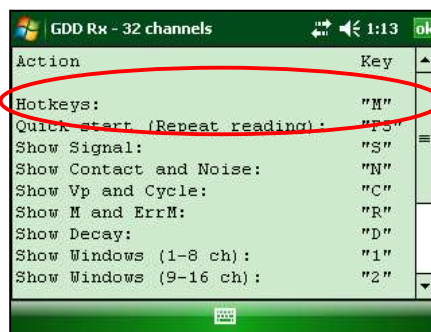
GDD Rx - 32 channels 1:13 ok

| Action | Key |
|---|---|
| Hotkeys: | "M" |
| Quick start (Repeat reading): | "F5" |
| Show Signal: | "S" |
| Show Contact and Noise: | "N" |
| Show Vp and Cycle: | "C" |
| Show M and ErrM: | "R" |
| Show Decay: | "D" |
| Show Windows (1-8 ch): | "1" |
| Show Windows (9-16 ch): | "2" |